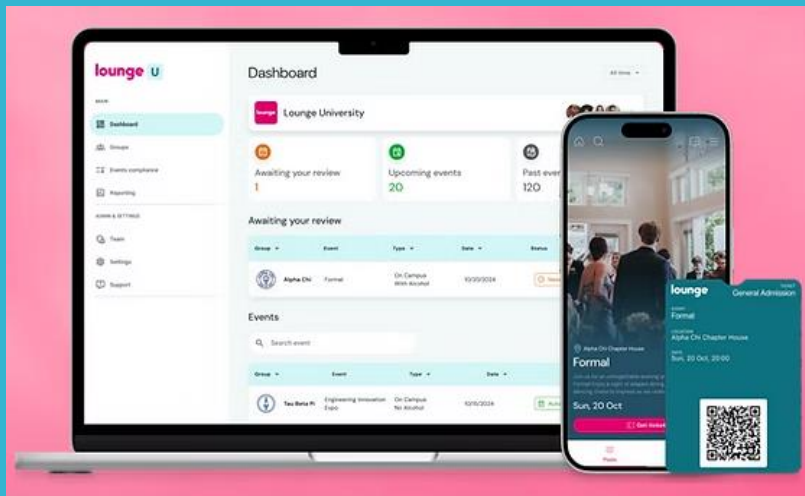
lounge U

MAIN

Dashboard

Groups

Events compliance

Reporting

ADMIN & SETTINGS

Team

Settings

Support

Dashboard

All time

Lounge University

Awaiting your review
1

Upcoming events
20

Past even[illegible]
120

Awaiting your review

| Group | Event | Type | Date | Status |
|---|---|---|---|---|
| Alpha Chi | Formal | On Campus With Alcohol | 10/20/2024 | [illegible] |

Events

Search event

| Group | Event | Type | Date |
|---|---|---|---|
| Tau Beta Pi | Engineering Innovation Expo | On Campus No Alcohol | 10/15/2024 |

Alpha Chi Chapter House

Formal

Sun, 20 Oct

Get ticket

lounge

General Admission

Formal

Alpha Chi Chapter House

Sun, 20 Oct, 20:00